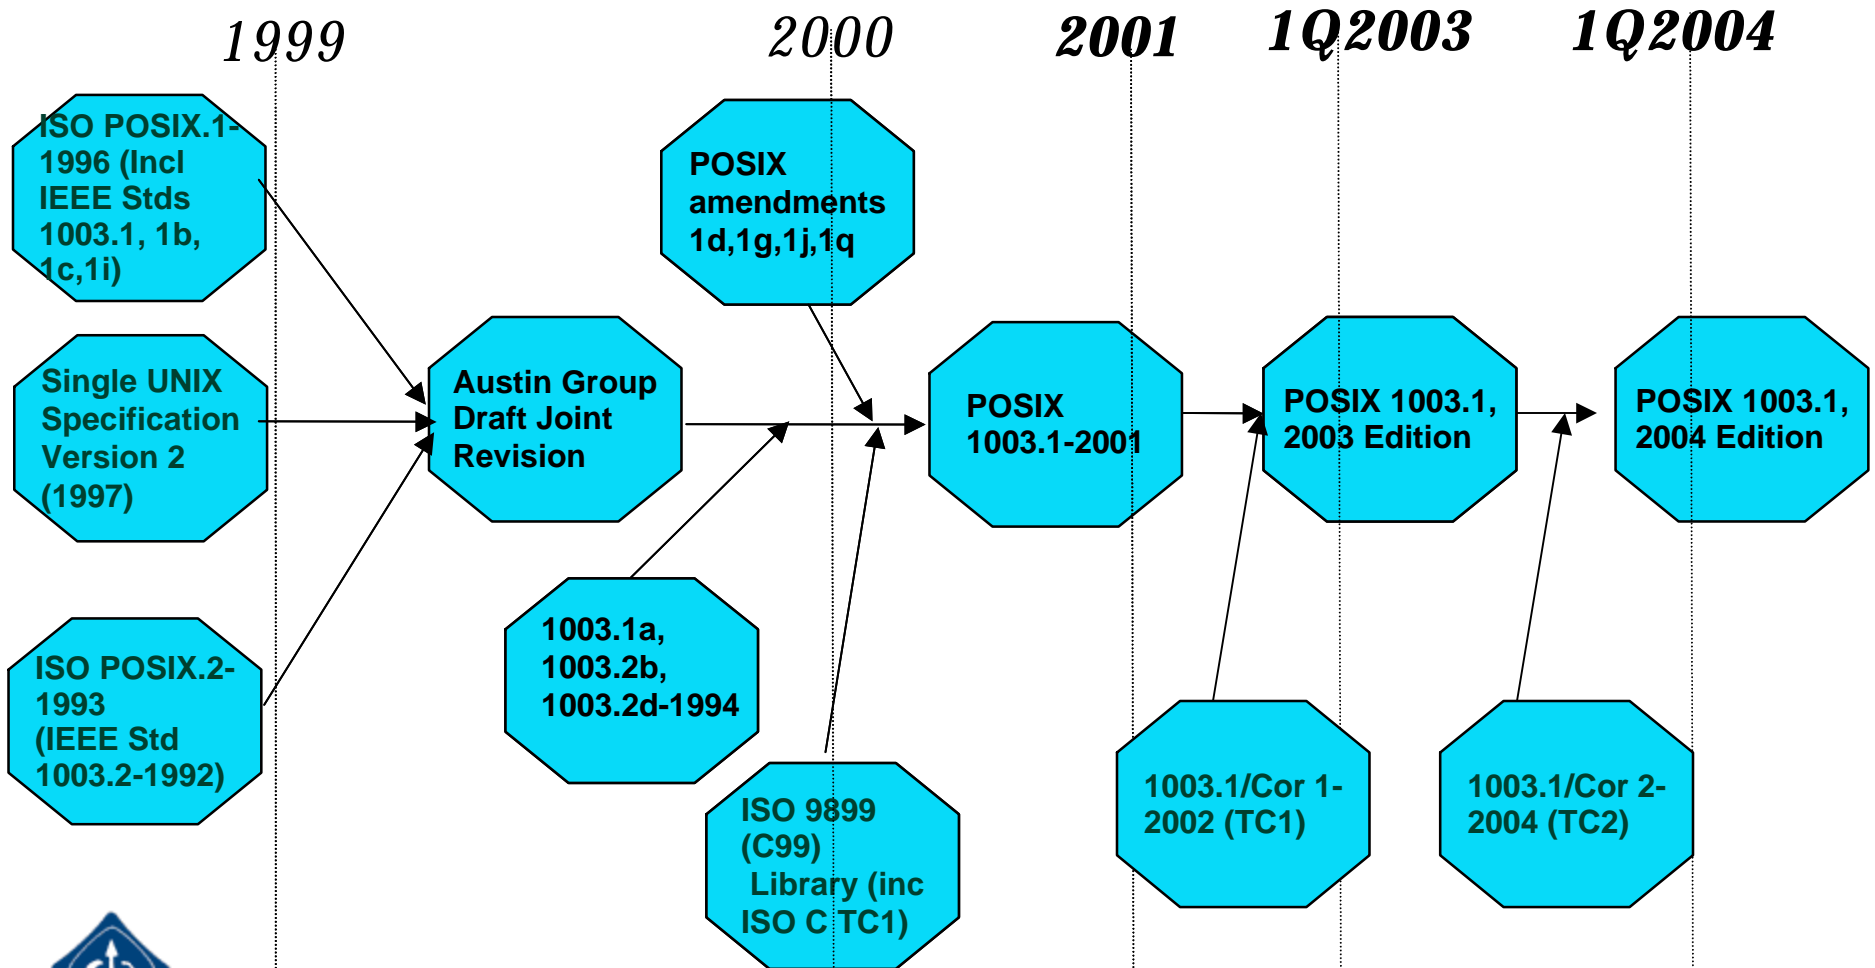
1999

2000

2001

1Q2003

1Q2004

ISO POSIX.1-1996 (Incl IEEE Stds 1003.1, 1b, 1c,1i)

Single UNIX Specification Version 2 (1997)

ISO POSIX.2-1993 (IEEE Std 1003.2-1992)

Austin Group Draft Joint Revision

POSIX amendments 1d,1g,1j,1q

1003.1a, 1003.2b, 1003.2d-1994

ISO 9899 (C99) Library (inc ISO C TC1)

POSIX 1003.1-2001

POSIX 1003.1, 2003 Edition

1003.1/Cor 1-2002 (TC1)

POSIX 1003.1, 2004 Edition

1003.1/Cor 2-2004 (TC2)